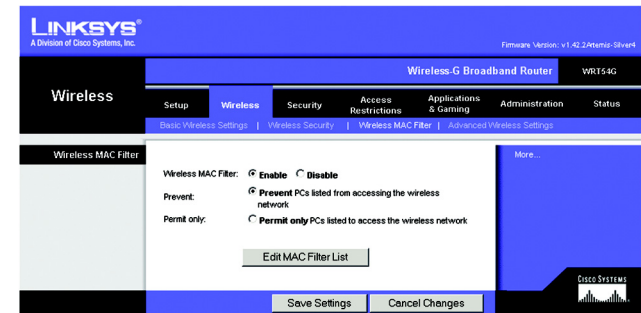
LINKSYS®
A Division of Cisco Systems, Inc.

Firmware Version: v1.42.2Artemis-Silver4

Wireless-G Broadband Router | WRT54G

Wireless

Setup | Wireless | Security | Access Restrictions | Applications & Gaming | Administration | Status

Basic Wireless Settings | Wireless Security | Wireless MAC Filter | Advanced Wireless Settings

Wireless MAC Filter

Wireless MAC Filter: Enable Disable

Prevent: Prevent PCs listed from accessing the wireless network

Permit only: Permit only PCs listed to access the wireless network

Edit MAC Filter List

More...

Cisco Systems

Save Settings | Cancel Changes